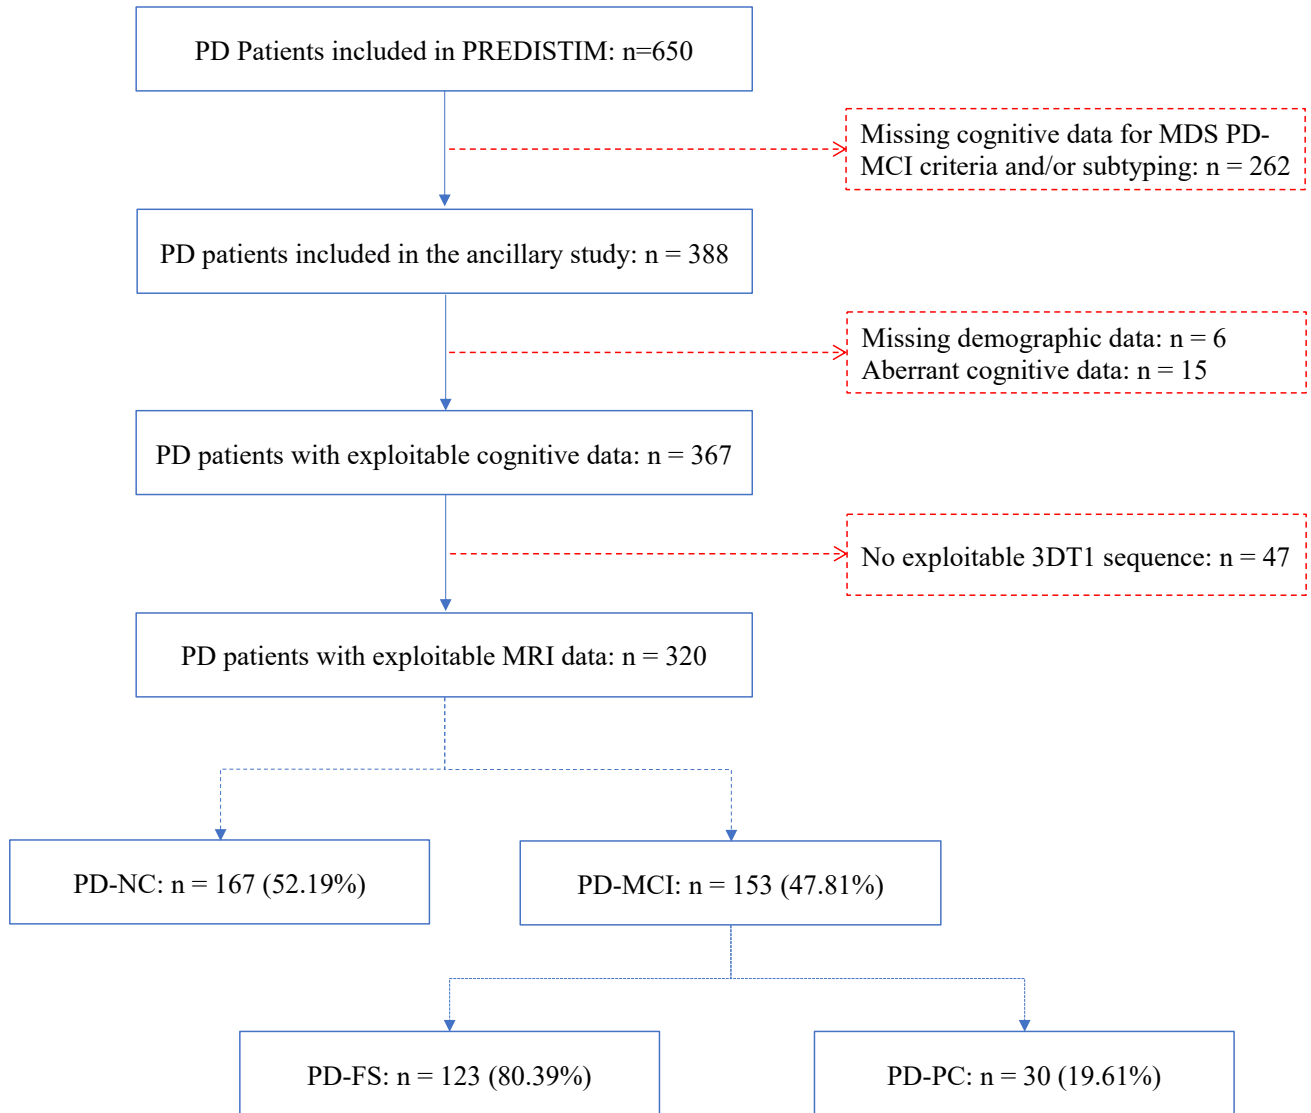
PD Patients included in PREDISTIM: n=650

Missing cognitive data for MDS PD-MCI criteria and/or subtyping: n = 262

PD patients included in the ancillary study: n = 388

Missing demographic data: n = 6
Aberrant cognitive data: n = 15

PD patients with exploitable cognitive data: n = 367

No exploitable 3DT1 sequence: n = 47

PD patients with exploitable MRI data: n = 320

PD-NC: n = 167 (52.19%)

PD-MCI: n = 153 (47.81%)

PD-FS: n = 123 (80.39%)

PD-PC: n = 30 (19.61%)